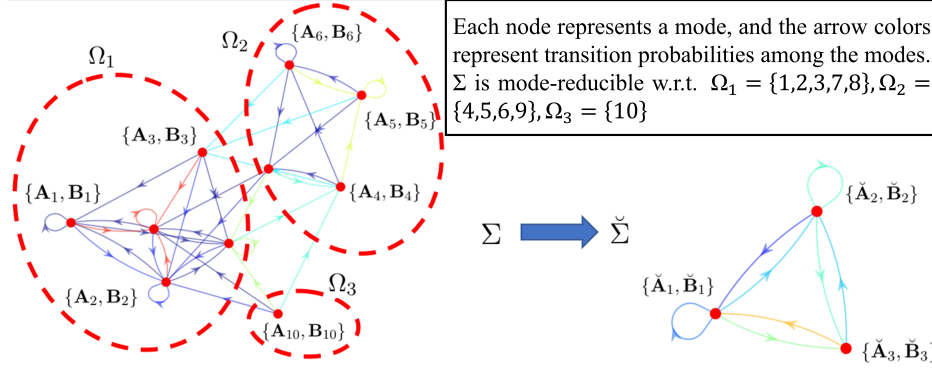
Each node represents a mode, and the arrow colors represent transition probabilities among the modes. $\Sigma$ is mode-reducible w.r.t. $\Omega_1 = \{1,2,3,7,8\}, \Omega_2 = \{4,5,6,9\}, \Omega_3 = \{10\}$

$\Omega_1$

$\Omega_2$

$\Omega_3$

$\{\mathbf{A}_6, \mathbf{B}_6\}$

$\{\mathbf{A}_5, \mathbf{B}_5\}$

$\{\mathbf{A}_3, \mathbf{B}_3\}$

$\{\mathbf{A}_4, \mathbf{B}_4\}$

$\{\mathbf{A}_1, \mathbf{B}_1\}$

$\{\mathbf{A}_2, \mathbf{B}_2\}$

$\{\mathbf{A}_{10}, \mathbf{B}_{10}\}$

$\Sigma$

$\breve{\Sigma}$

$\{\breve{\mathbf{A}}_2, \breve{\mathbf{B}}_2\}$

$\{\breve{\mathbf{A}}_1, \breve{\mathbf{B}}_1\}$

$\{\breve{\mathbf{A}}_3, \breve{\mathbf{B}}_3\}$